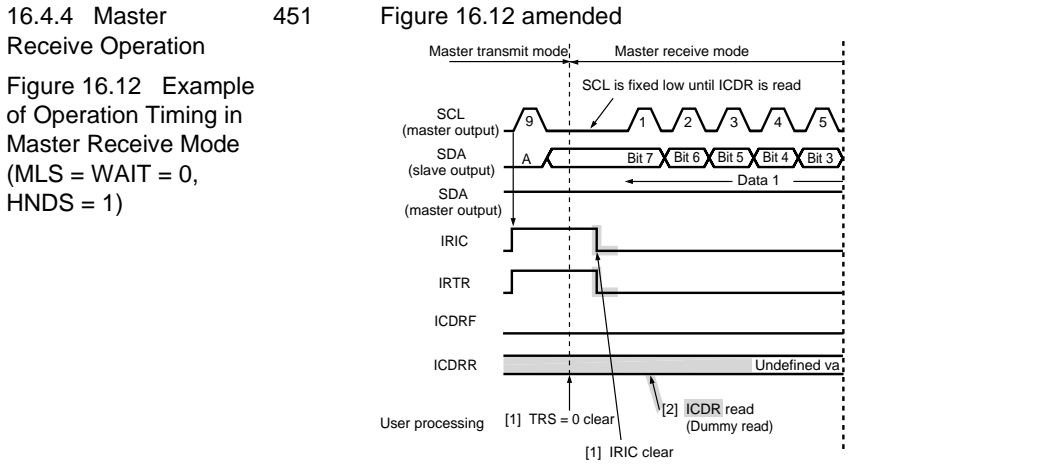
16.4.4 Master Receive Operation

Figure 16.12 Example of Operation Timing in Master Receive Mode (MLS = WAIT = 0, HNDS = 1)

451

Figure 16.12 amended

Master transmit mode

Master receive mode

SCL is fixed low until ICDR is read

SCL (master output)

9

1

2

3

4

5

SDA (slave output)

A

Bit 7

Bit 6

Bit 5

Bit 4

Bit 3

Data 1

SDA (master output)

IRIC

IRTR

ICDRF

ICDRR

Undefined va

User processing

[1] TRS = 0 clear

[2] ICDR read (Dummy read)

[1] IRIC clear